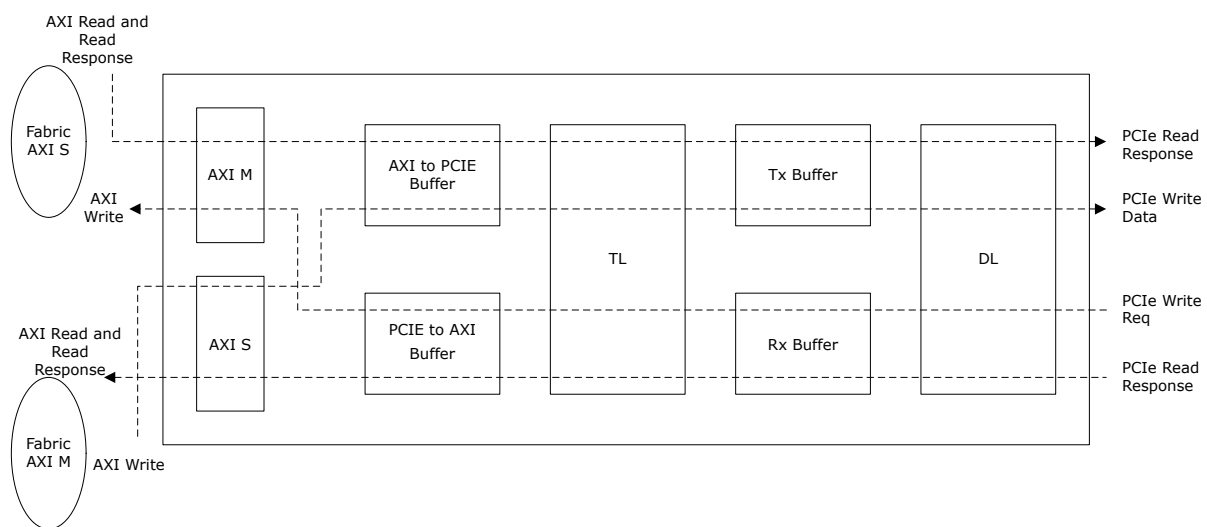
AXI Read and Read Response

Fabric AXI S

AXI Write

AXI M

AXI to PCIE Buffer

TL

Tx Buffer

DL

PCIe Read Response

PCIe Write Data

AXI S

PCIE to AXI Buffer

Rx Buffer

PCIe Write Req

AXI Read and Read Response

PCIe Read Response

Fabric AXI M

AXI Write